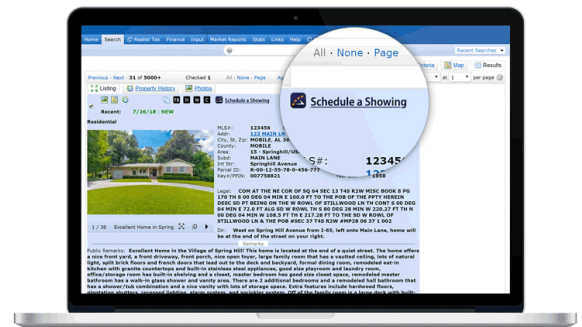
Home Search Realist Tax Finance Input Market Reports Stats Links Help

Recent Searches

Previous · Next · 31 of 5000+ Checked 1 All · None · Page

All · None · Page

Criteria Map Results

at: 1 per page

Listing Property History Photos

Schedule a Showing

Schedule a Showing

Recent: 7/26/18 : NEW

Residential

MLS#: 123456
Addr: 123 MAIN LN
City, St, Zip: MOBILE, AL 36
County: MOBILE
Area: 15 - Springhill/Old
Subd: MAIN LANE
Int Str: Springhill Avenue
Parcel ID: R-00-12-55-78-6-09-
Key#/PPIN: 007758821

S#: 12345

Legal: COM AT THE NE COR OF SQ 64 SEC 13 T4S R1W MISC BOOK 8 PG 176 TH S 00 DEG 44 MIN E 100.0 FT TO THE POB OF THE PPTY HEREIN DESC SD PT BEING ON THE W ROWL OF STILLWOOD LN TH CONT S 00 DEG 44 MIN E 72.0 FT ALG SD W ROWL TH S 89 DEG 39 MIN W 159.9 FT TH N 00 DEG 04 MIN W 106.5 FT TH E 17.28 FT TH S 00 DEG 04 MIN W 100.0 FT TO THE POB #SEC 37 T4S R1W #MP28 06 37 4 002 STILLWOOD LN & THE POB PPTY HEREIN DESC

Dir: West on Spring Hill Avenue from I-65, left onto Main Lane, home will be at the end of the street on your right.

1 / 38 Excellent Home in Spring

Remarks

Public Remarks: Excellent Home in the Village of Spring Hill! This home is located at the end of a quiet street. The home offers a nice front yard, a front driveway, front porch, nice open foyer, large family room that has vaulted ceiling, lots of natural light, gold/brick floors and French doors that lead out to the deck and backyard, formal dining room, remodeled eat-in kitchen with granite countertops and built-in stainless steel appliances, good size playroom and laundry room, office/storage room has built-in shelving and a closet, master bedroom has good size closet space, remodeled master bathroom has a walk-in glass shower and vanity area. There are 2 additional bedrooms and a remodeled hall bathroom that has a shower/tub combination and a nice vanity with lots of storage space. Extra bonus features include hardwood floors, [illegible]